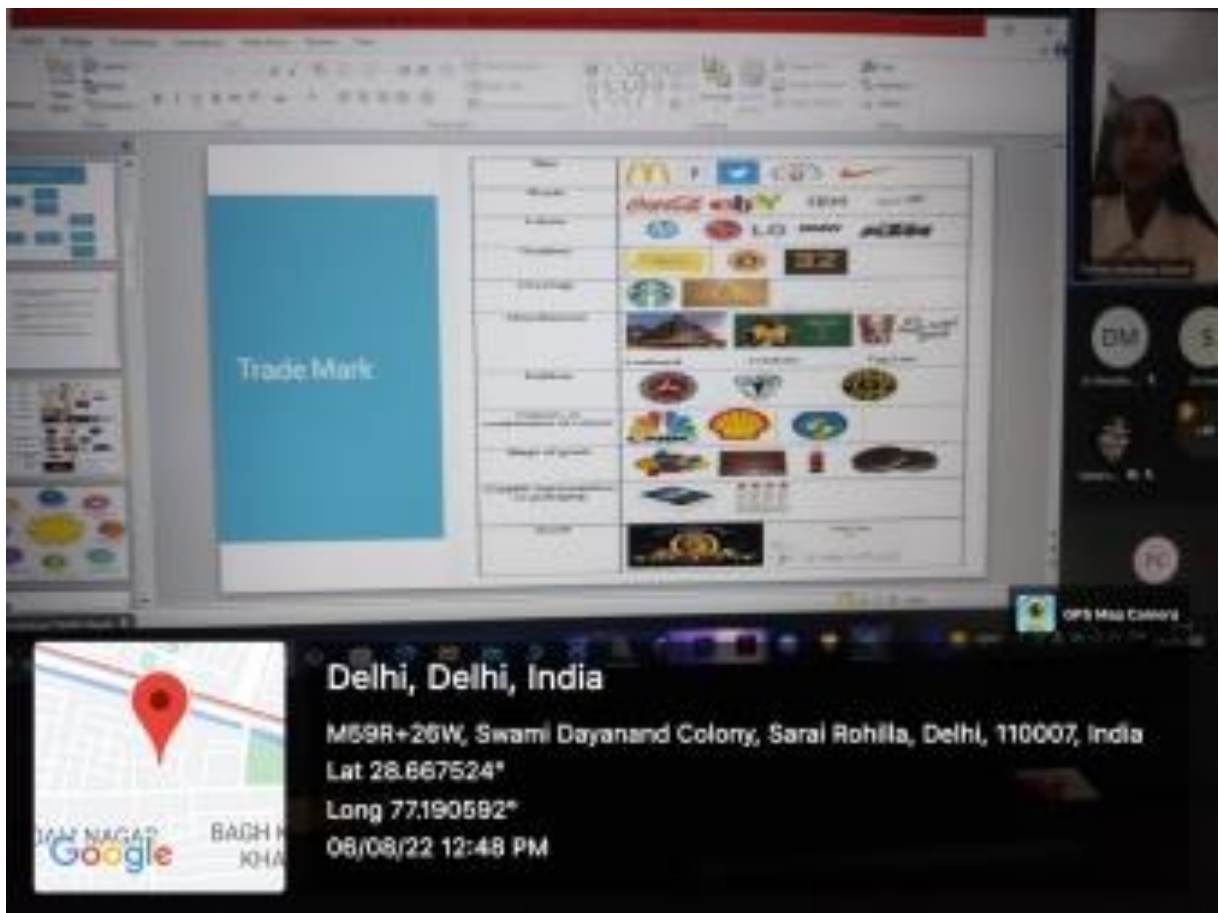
Trade Mark

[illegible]

LG

DM

GPS Map Camera

Delhi, Delhi, India

M69R+26W, Swami Dayanand Colony, Sarai Rohilla, Delhi, 110007, India

Lat 28.667524°

Long 77.190592°

08/08/22 12:48 PM

Google

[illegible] NAGAR

BAGH K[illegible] KHA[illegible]